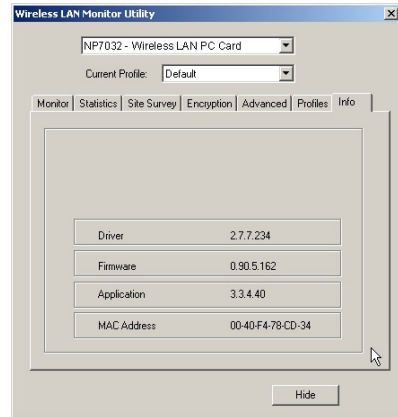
Wireless LAN Monitor Utility

NP7032 - Wireless LAN PC Card

Current Profile: Default

Monitor | Statistics | Site Survey | Encryption | Advanced | Profiles | Info

Driver 2.7.7.234

Firmware 0.90.5.162

Application 3.3.4.40

MAC Address 00-40-F4-78-CD-34

Hide